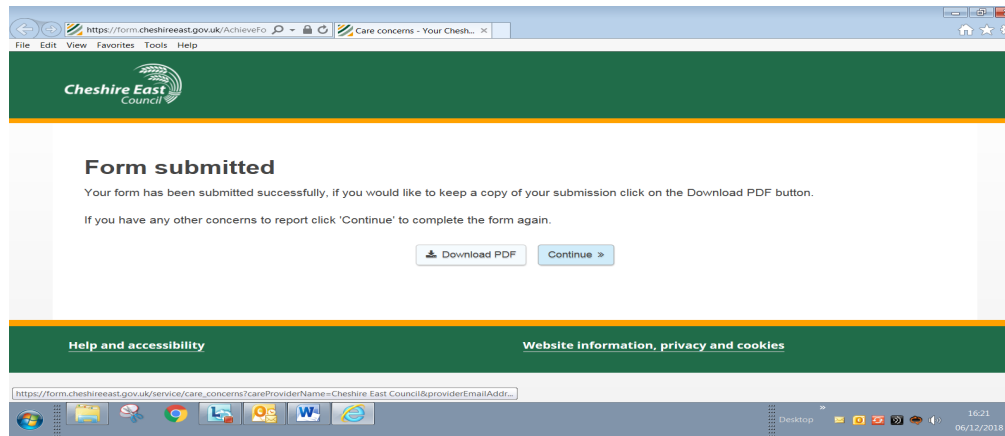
https://form.cheshireeast.gov.uk/AchieveFo
Care concerns - Your Chesh...
File Edit View Favorites Tools Help

Cheshire East Council

Form submitted

Your form has been submitted successfully, if you would like to keep a copy of your submission click on the Download PDF button.

If you have any other concerns to report click 'Continue' to complete the form again.

Download PDF
Continue »

Help and accessibility
Website information, privacy and cookies

https://form.cheshireeast.gov.uk/service/care_concerns?careProviderName=Cheshire East Council&providerEmailAddr...

Desktop
16:21
06/12/2018